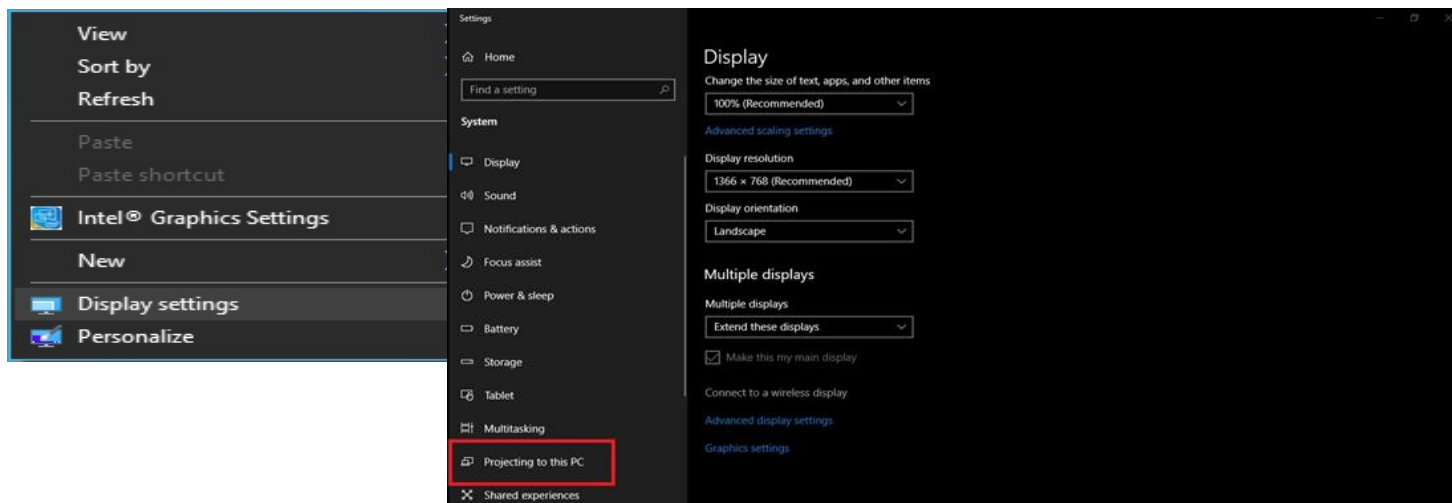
View
Sort by
Refresh
Paste
Paste shortcut
Intel® Graphics Settings
New
Display settings
Personalize

Settings

Home

Find a setting

System

Display

Sound

Notifications & actions

Focus assist

Power & sleep

Battery

Storage

Tablet

Multitasking

Projecting to this PC

Shared experiences

Display

Change the size of text, apps, and other items

100% (Recommended)

Advanced scaling settings

Display resolution

1366 × 768 (Recommended)

Display orientation

Landscape

Multiple displays

Multiple displays

Extend these displays

Make this my main display

Connect to a wireless display

Advanced display settings

Graphics settings